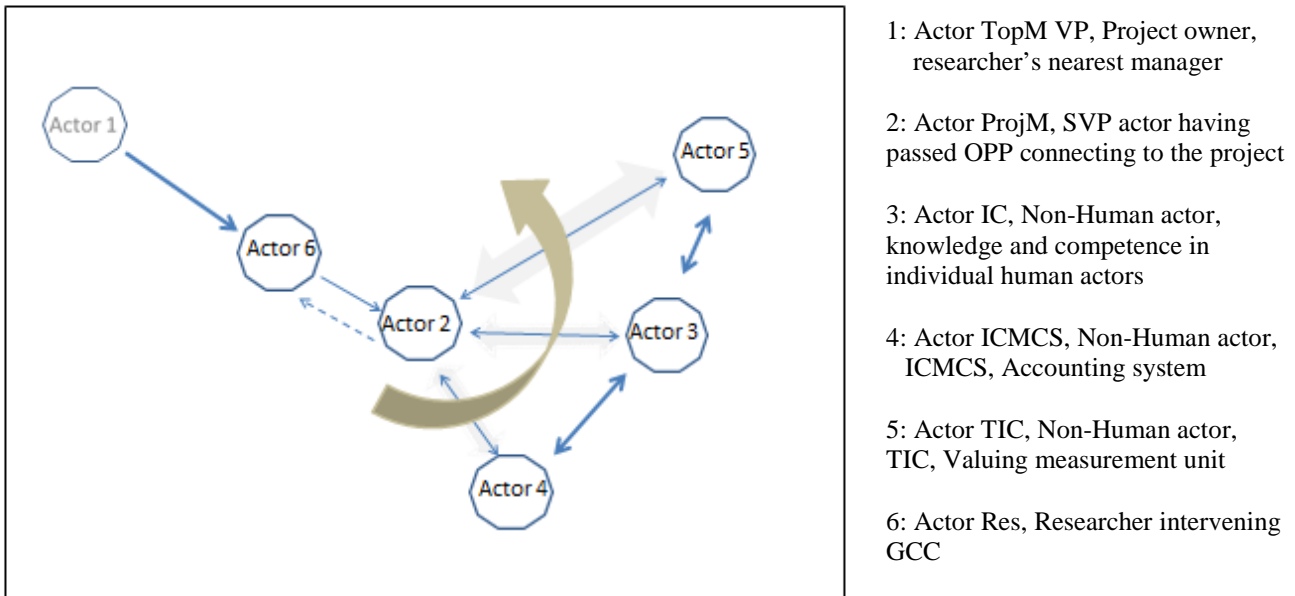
Actor 1

Actor 5

Actor 6

Actor 2

Actor 3

Actor 4

1: Actor TopM VP, Project owner, researcher's nearest manager

2: Actor ProjM, SVP actor having passed OPP connecting to the project

3: Actor IC, Non-Human actor, knowledge and competence in individual human actors

4: Actor ICMCS, Non-Human actor, ICMCS, Accounting system

5: Actor TIC, Non-Human actor, TIC, Valuing measurement unit

6: Actor Res, Researcher intervening GCC